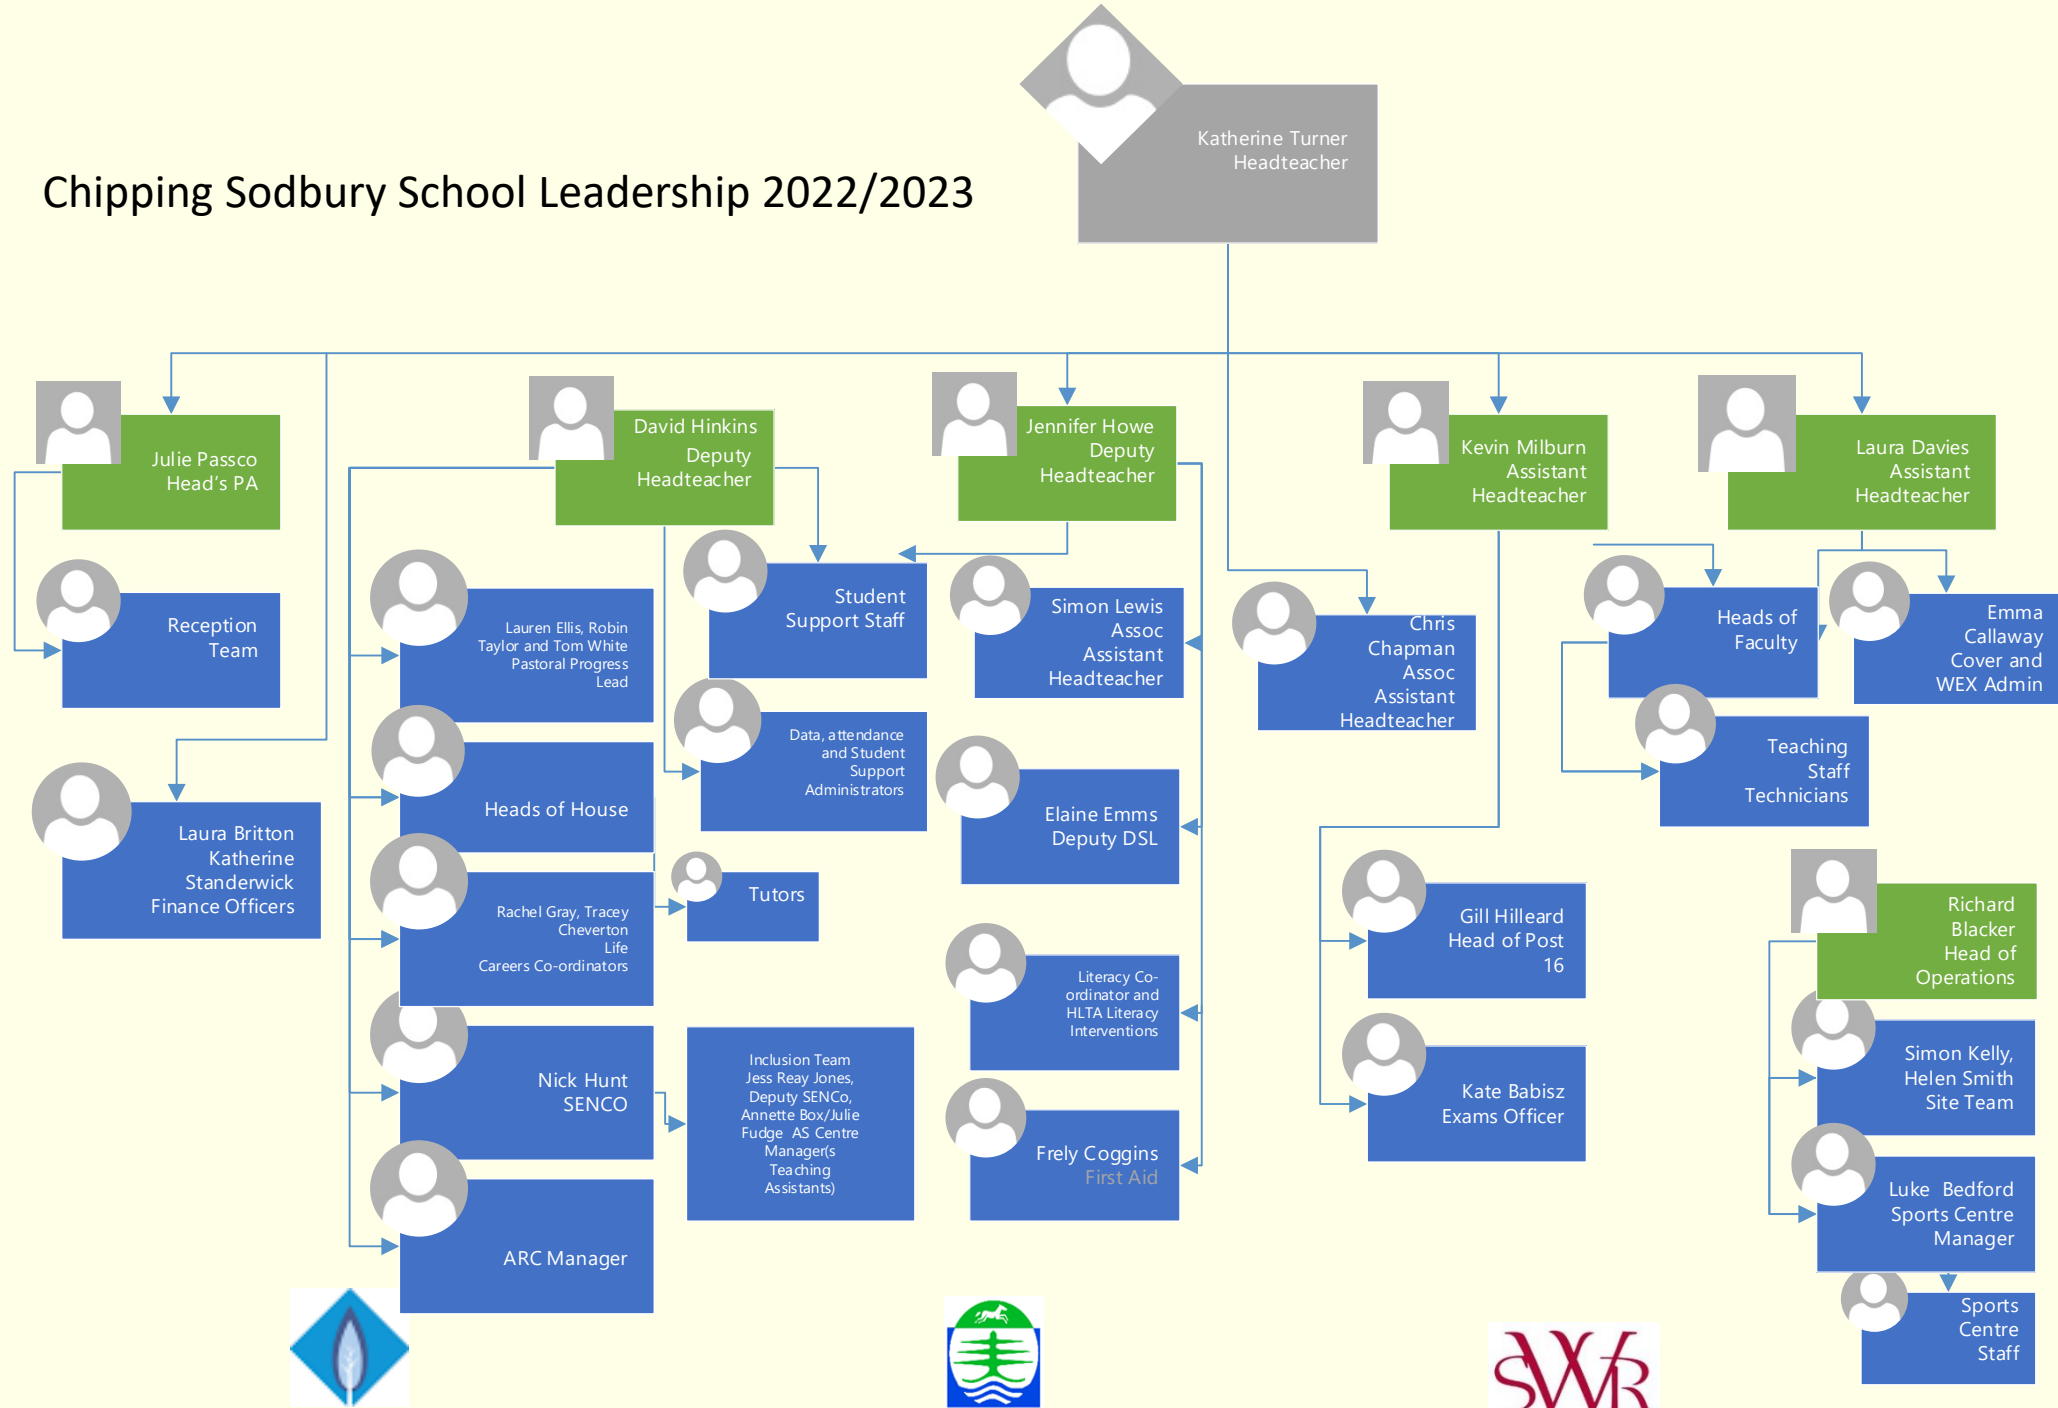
Chipping Sodbury School Leadership 2022/2023

Katherine Turner
Headteacher

Julie Passco
Head's PA

Reception Team

Laura Britton
Katherine Standerwick
Finance Officers

David Hinkins
Deputy Headteacher

Lauren Ellis, Robin Taylor and Tom White
Pastoral Progress Lead

Heads of House

Rachel Gray, Tracey Cheverton
Life Careers Co-ordinators

Nick Hunt
SENCO

ARC Manager

Student Support Staff

Data, attendance and Student Support Administrators

Tutors

Inclusion Team
Jess Reay Jones, Deputy SENCo, Annette Box/Julie Fudge AS Centre Manager(s Teaching Assistants)

Jennifer Howe
Deputy Headteacher

Simon Lewis
Assoc Assistant Headteacher

Elaine Emms
Deputy DSL

Literacy Co-ordinator and HLTA Literacy Interventions

Frely Coggins
First Aid

Chris Chapman
Assoc Assistant Headteacher

Kevin Milburn
Assistant Headteacher

Gill Hilleard
Head of Post 16

Kate Babisz
Exams Officer

Laura Davies
Assistant Headteacher

Heads of Faculty

Emma Callaway
Cover and WEX Admin

Teaching Staff Technicians

Richard Blacker
Head of Operations

Simon Kelly, Helen Smith
Site Team

Luke Bedford
Sports Centre Manager

Sports Centre Staff

SWR